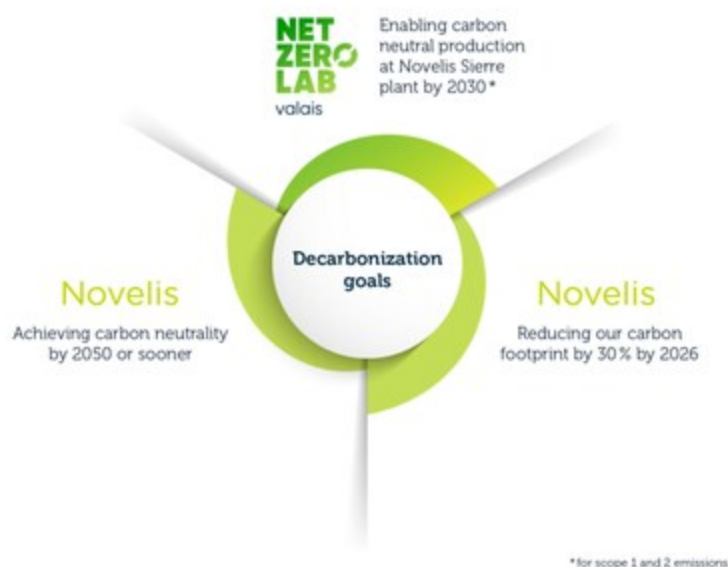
NET ZERO LAB valais

Enabling carbon neutral production at Novelis Sierre plant by 2030*

Decarbonization goals

Novelis

Achieving carbon neutrality by 2050 or sooner

Novelis

Reducing our carbon footprint by 30% by 2026

*for scope 1 and 2 emissions